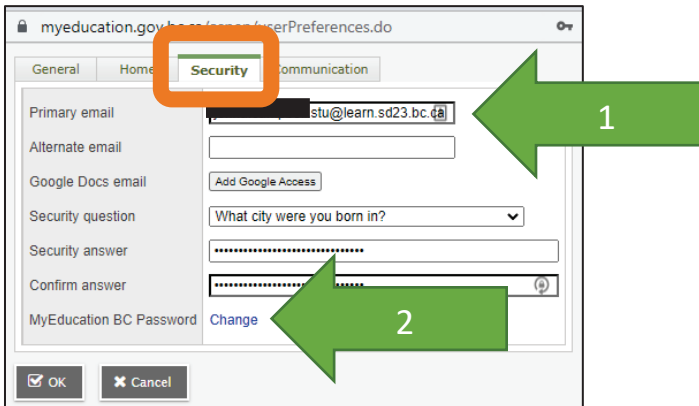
myeducation.gov.bc.ca/aspen/userPreferences.do

General | Home | Security | Communication

Primary email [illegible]stu@learn.sd23.bc.ca

Alternate email

Google Docs email Add Google Access

Security question What city were you born in?

Security answer ••••••••••••••••••••••••••••••

Confirm answer ••••••••••••••••••••••••••••••

MyEducation BC Password Change

1

2

OK Cancel